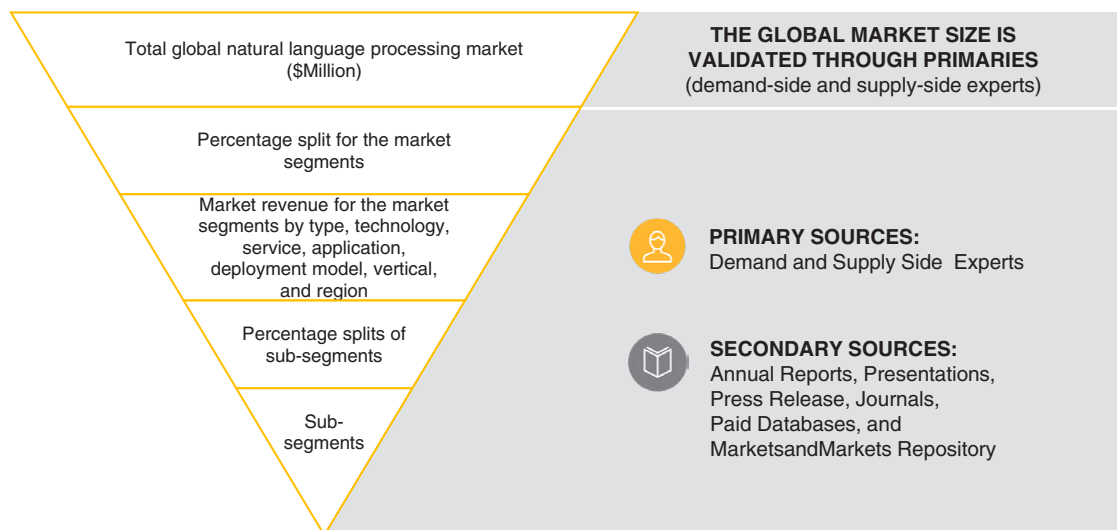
Total global natural language processing market ($Million)

Percentage split for the market segments

Market revenue for the market segments by type, technology, service, application, deployment model, vertical, and region

Percentage splits of sub-segments

Sub-segments

THE GLOBAL MARKET SIZE IS VALIDATED THROUGH PRIMARIES
(demand-side and supply-side experts)

PRIMARY SOURCES:
Demand and Supply Side Experts

SECONDARY SOURCES:
Annual Reports, Presentations, Press Release, Journals, Paid Databases, and MarketsandMarkets Repository